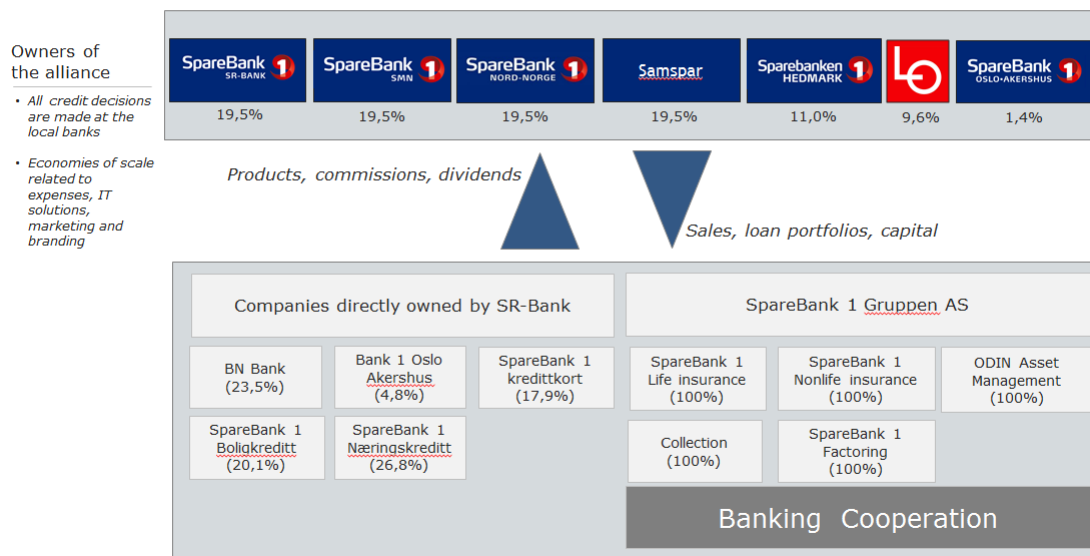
Owners of the alliance

- All credit decisions are made at the local banks
- Economies of scale related to expenses, IT solutions, marketing and branding

SpareBank 1 SR-BANK
19,5%

SpareBank 1 SMN
19,5%

SpareBank 1 NORD-NORGE
19,5%

Samspar
19,5%

Sparebanken 1 HEDMARK
11,0%

LO
9,6%

SpareBank 1 OSLO•AKERSHUS
1,4%

Products, commissions, dividends

Sales, loan portfolios, capital

Companies directly owned by SR-Bank

BN Bank (23,5%)

Bank 1 Oslo Akershus (4,8%)

SpareBank 1 kredittkort (17,9%)

SpareBank 1 Boligkreditt (20,1%)

SpareBank 1 Næringskreditt (26,8%)

SpareBank 1 Gruppen AS

SpareBank 1 Life insurance (100%)

SpareBank 1 Nonlife insurance (100%)

ODIN Asset Management (100%)

Collection (100%)

SpareBank 1 Factoring (100%)

Banking Cooperation